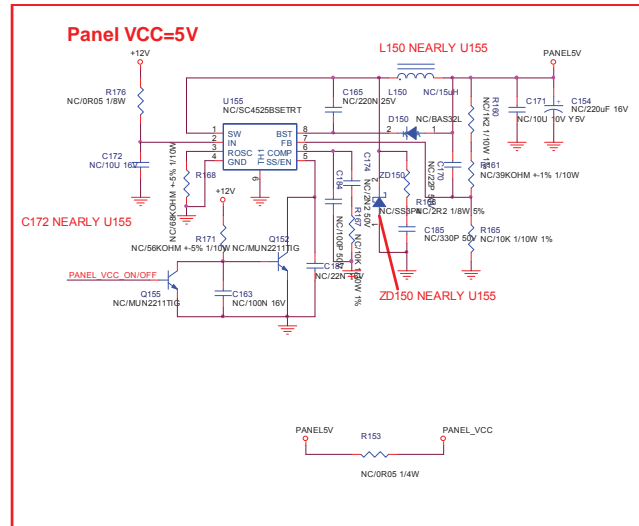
Panel VCC=5V

L150 NEARLY U155

+12V

R176
NC/0R05 1/8W

PANEL5V

C165
NC/220N 25V

L150 NC/15uH

R160
NC/1K2 1/10W 1%

C171
NC/10U 10V Y5V

C154
NC/220uF 16V

U155
NC/SC4525BSETRT

D150 NC/BAS32L

1 SW
2 IN
3 ROSC
4 GND

8 BST
7 FB
6 COMP
5 SS/EN

TH1

9

C172
NC/10U 16V

R168

NC/68KOHM +-5% 1/10W

C174 NC/2N2 50V

C184

ZD150

C170 NC/22P 50V

R161
NC/39KOHM +-1% 1/10W

R166 NC/2R2 1/8W 5%

NC/SS3P

C185
NC/330P 50V

R165
NC/10K 1/10W 1%

C172 NEARLY U155

+12V

R171
NC/56KOHM +-5% 1/10W

Q152
NC/MUN2211TIG

R167 NC/10K 1/10W 1%

NC/100P 50V

C183
NC/22N 50V

PANEL_VCC_ON/OFF

Q155
NC/MUN2211TIG

C163
NC/100N 16V

ZD150 NEARLY U155

PANEL5V

R153

PANEL_VCC

NC/0R05 1/4W